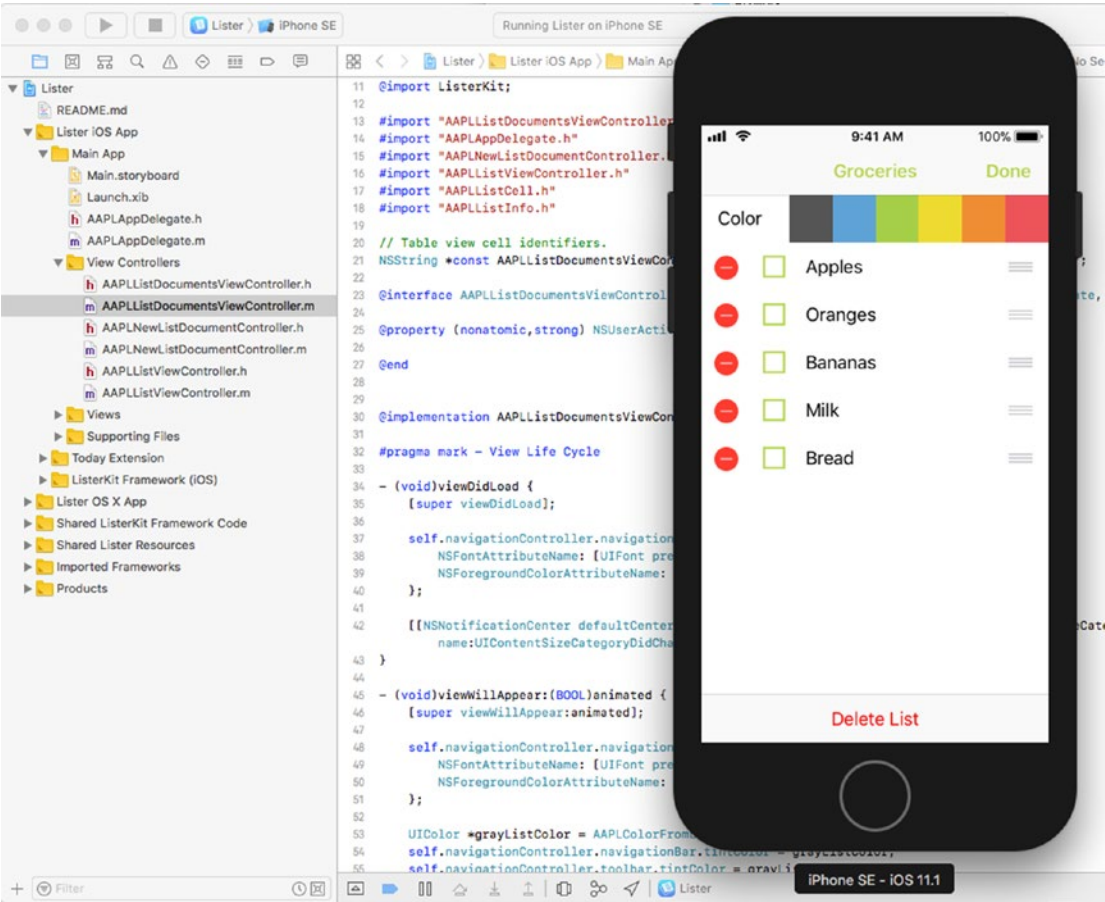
Lister 〉 iPhone SE

Running Lister on iPhone SE

Lister
README.md
Lister iOS App
Main App
Main.storyboard
Launch.xib
AAPLAppDelegate.h
AAPLAppDelegate.m
View Controllers
AAPLListDocumentsViewController.h
AAPLListDocumentsViewController.m
AAPLNewListDocumentController.h
AAPLNewListDocumentController.m
AAPLListViewController.h
AAPLListViewController.m
Views
Supporting Files
Today Extension
ListerKit Framework (iOS)
Lister OS X App
Shared ListerKit Framework Code
Shared Lister Resources
Imported Frameworks
Products

Filter

Lister 〉 Lister iOS App 〉 Main Ap

11 @import ListerKit;
12
13 #import "AAPLListDocumentsViewControlle
14 #import "AAPLAppDelegate.h"
15 #import "AAPLNewListDocumentController.
16 #import "AAPLListViewController.h"
17 #import "AAPLListCell.h"
18 #import "AAPLListInfo.h"
19
20 // Table view cell identifiers.
21 NSString *const AAPLListDocumentsViewCon
22
23 @interface AAPLListDocumentsViewControl
24
25 @property (nonatomic,strong) NSUserActi
26
27 @end
28
29
30 @implementation AAPLListDocumentsViewCon
31
32 #pragma mark - View Life Cycle
33
34 - (void)viewDidLoad {
35     [super viewDidLoad];
36
37     self.navigationController.navigation
38         NSFontAttributeName: [UIFont pre
39         NSForegroundColorAttributeName:
40     };
41
42     [[NSNotificationCenter defaultCenter
        name:UIContentSizeCategoryDidCha
43 }
44
45 - (void)viewWillAppear:(BOOL)animated {
46     [super viewWillAppear:animated];
47
48     self.navigationController.navigation
49         NSFontAttributeName: [UIFont pre
50         NSForegroundColorAttributeName:
51     };
52
53     UIColor *grayListColor = AAPLColorFrom
54     self.navigationController.navigationBar.tintColor = grayListColor;
55     self.navigationController.toolbar.tintColor = grayLi

9:41 AM 100%
Groceries Done
Color
Apples
Oranges
Bananas
Milk
Bread
Delete List

Lister

iPhone SE - iOS 11.1